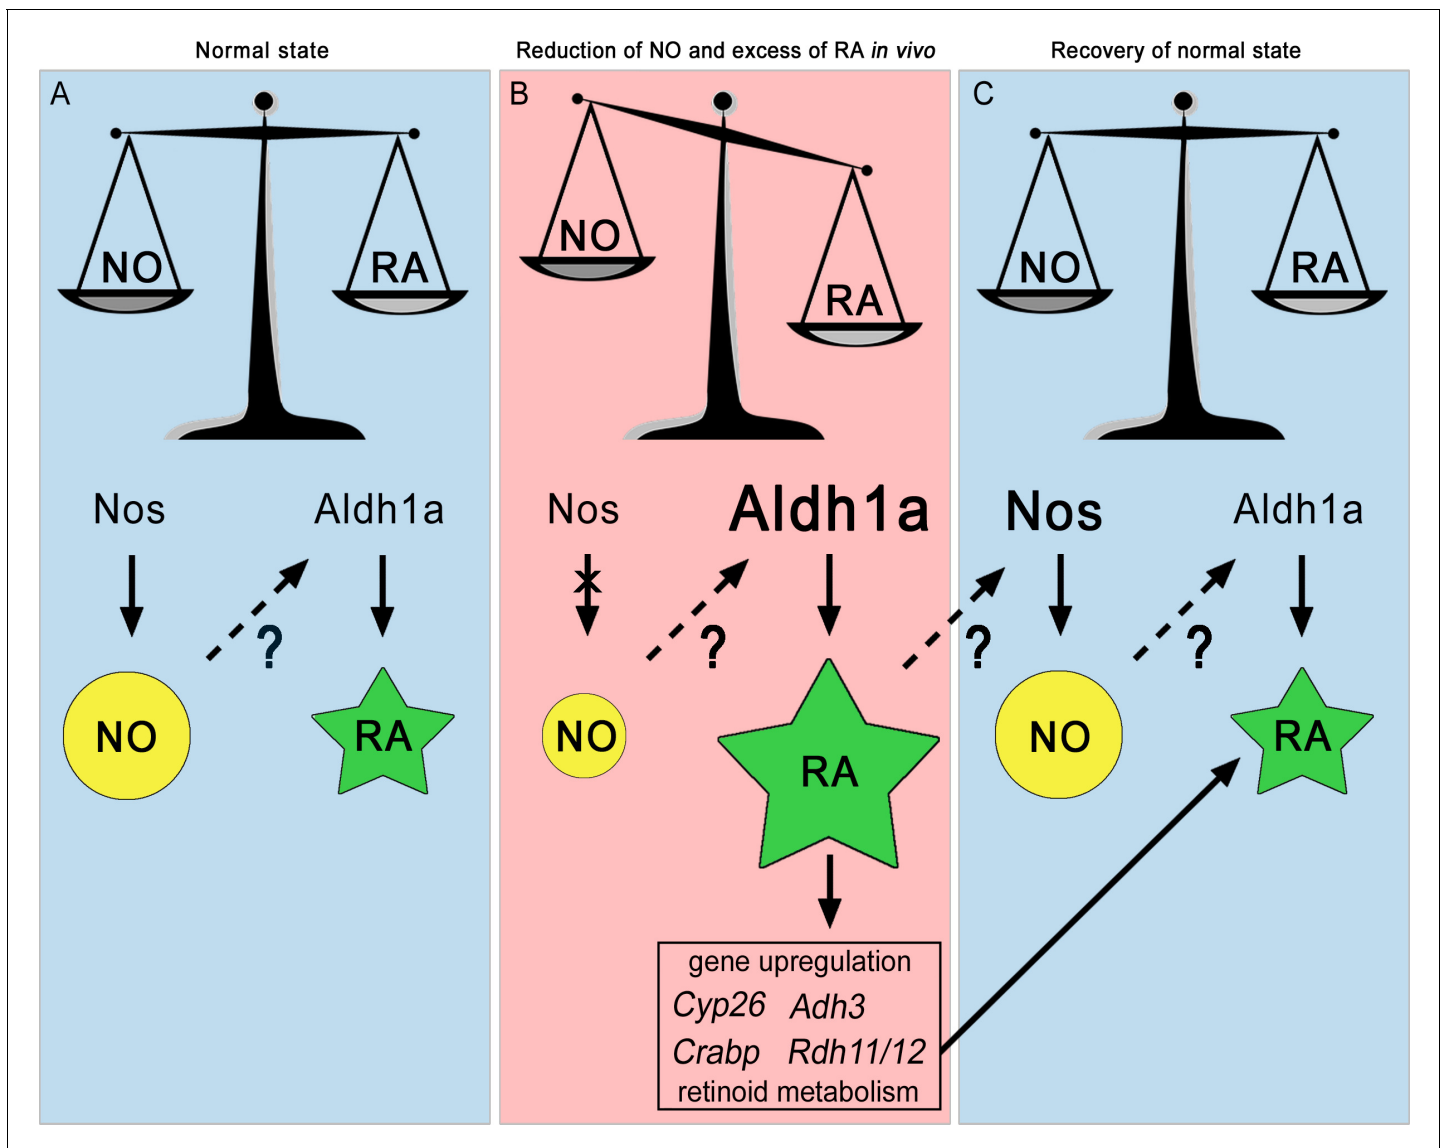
Normal state

A

NO

RA

Nos

Aldh1a

?

NO

RA

Reduction of NO and excess of RA *in vivo*

B

NO

RA

Nos

Aldh1a

?

NO

RA

gene upregulation
*Cyp26* *Adh3*
*Crabp* *Rdh11/12*
retinoid metabolism

?

Recovery of normal state

C

NO

RA

Nos

Aldh1a

?

NO

RA